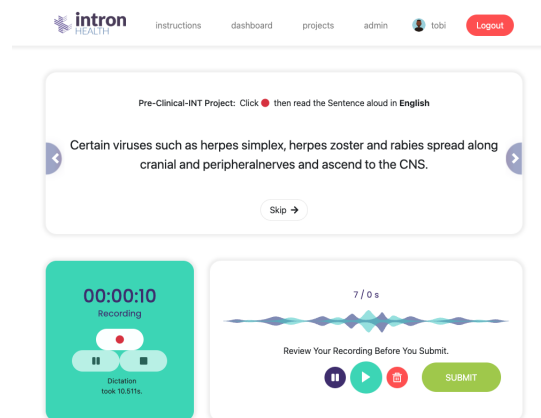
intron HEALTH

instructions dashboard projects admin tobi Logout

Pre-Clinical-INT Project: Click then read the Sentence aloud in English

Certain viruses such as herpes simplex, herpes zoster and rabies spread along cranial and peripheralnerves and ascend to the CNS.

Skip →

00:00:10
Recording

Dictation took 10.511s.

7 / 0 s

Review Your Recording Before You Submit.

SUBMIT